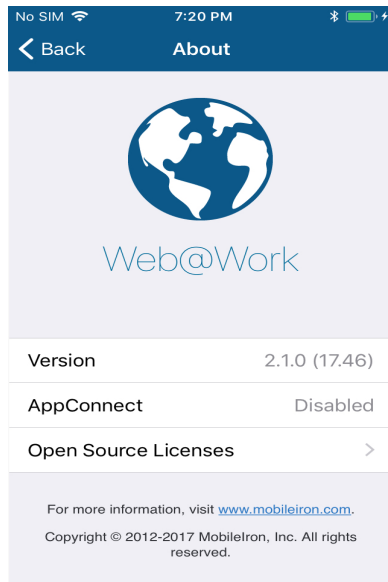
No SIM 7:20 PM

Back About

Web@Work

Version 2.1.0 (17.46)

AppConnect Disabled

Open Source Licenses

For more information, visit www.mobileiron.com.

Copyright © 2012-2017 MobileIron, Inc. All rights reserved.